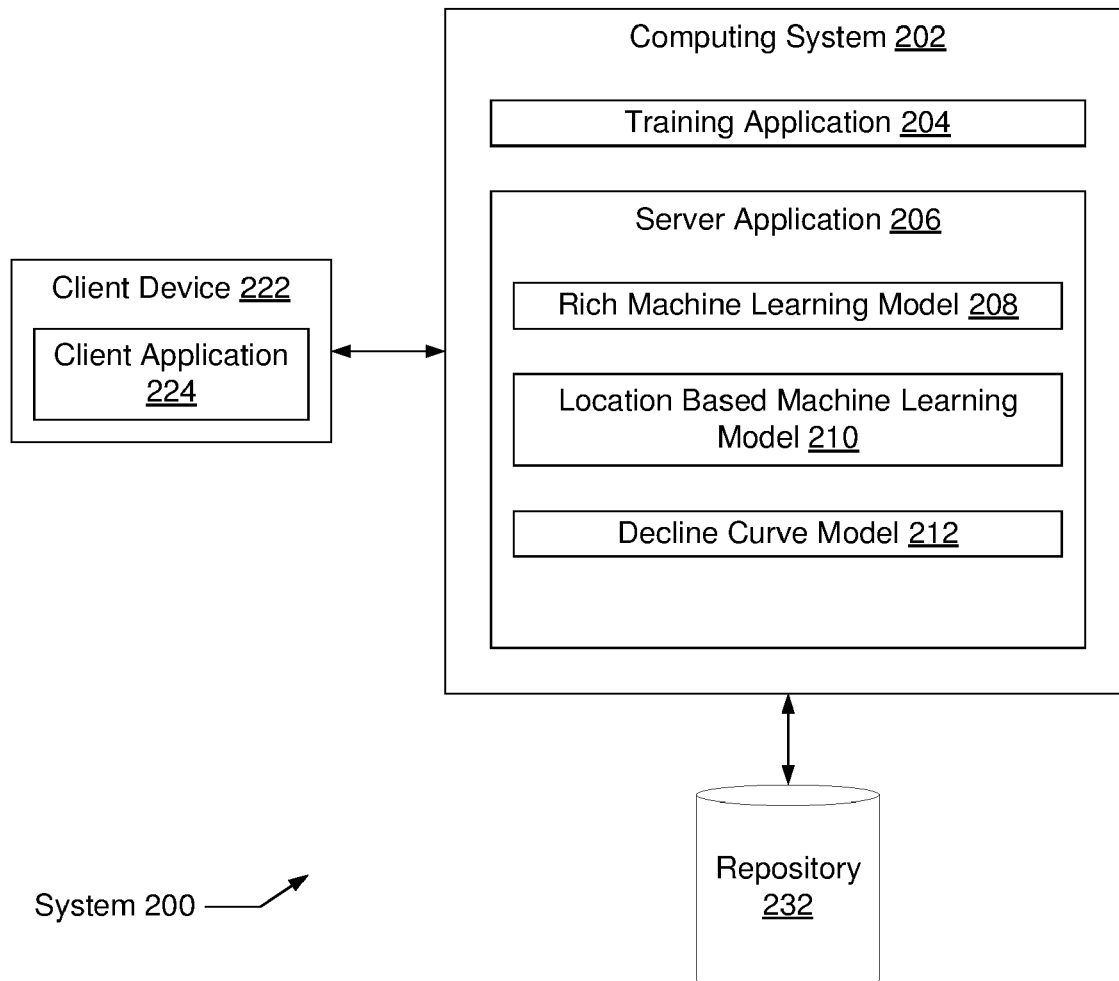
Computing System 202

Training Application 204

Server Application 206

Rich Machine Learning Model 208

Location Based Machine Learning Model 210

Decline Curve Model 212

Client Device 222

Client Application 224

Repository 232

System 200